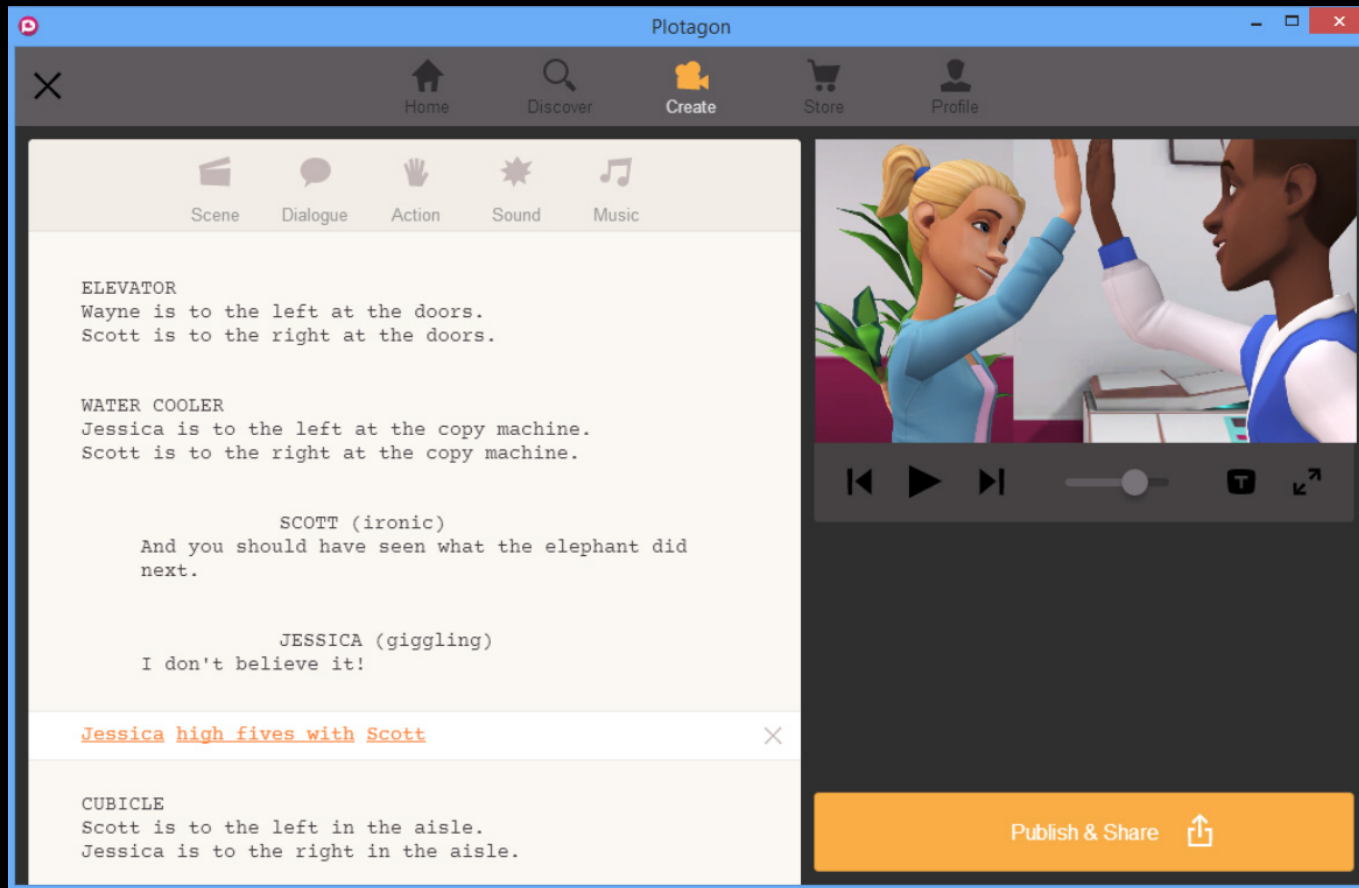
Plotagon

Home Discover Create Store Profile

Scene Dialogue Action Sound Music

ELEVATOR
Wayne is to the left at the doors.
Scott is to the right at the doors.

WATER COOLER
Jessica is to the left at the copy machine.
Scott is to the right at the copy machine.

SCOTT (ironic)
And you should have seen what the elephant did next.

JESSICA (giggling)
I don't believe it!

Jessica high fives with Scott

CUBICLE
Scott is to the left in the aisle.
Jessica is to the right in the aisle.

Publish & Share